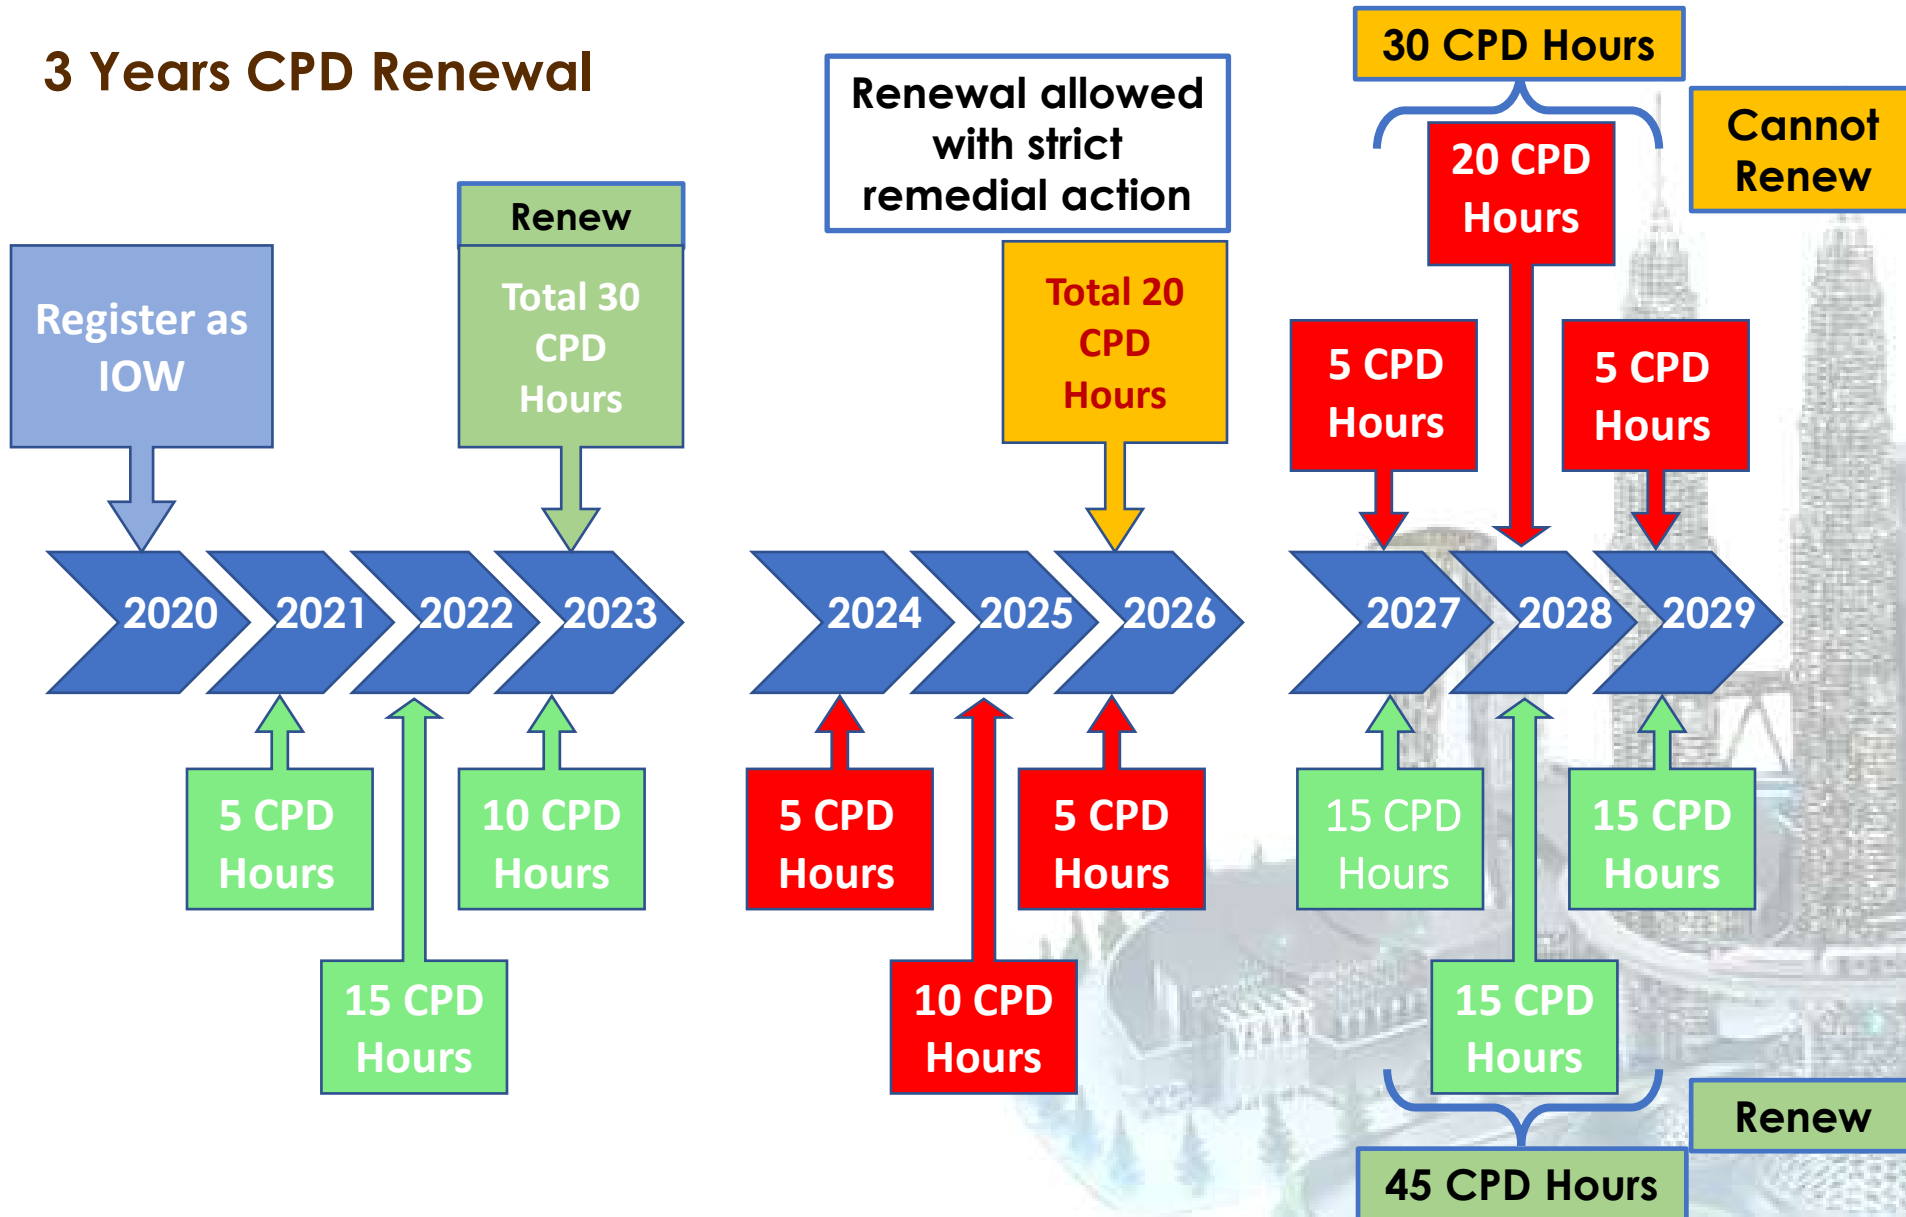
3 Years CPD Renewal

Register as IOW

Renew

Total 30 CPD Hours

Renewal allowed with strict remedial action

Total 20 CPD Hours

30 CPD Hours

20 CPD Hours

Cannot Renew

5 CPD Hours

5 CPD Hours

2020 2021 2022 2023 2024 2025 2026 2027 2028 2029

5 CPD Hours

15 CPD Hours

10 CPD Hours

5 CPD Hours

10 CPD Hours

5 CPD Hours

15 CPD Hours

15 CPD Hours

15 CPD Hours

Renew

45 CPD Hours